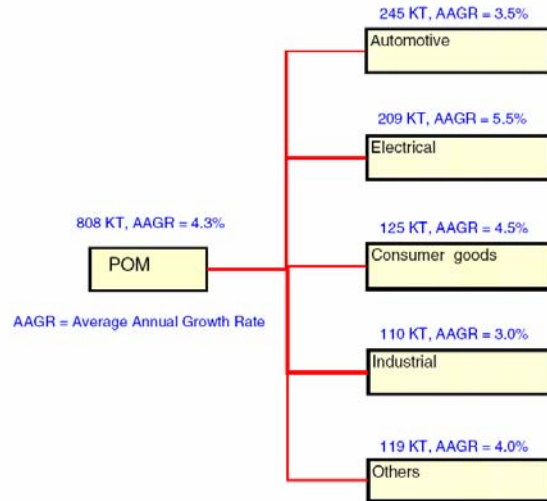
808 KT, AAGR = 4.3%

POM

AAGR = Average Annual Growth Rate

245 KT, AAGR = 3.5%

Automotive

209 KT, AAGR = 5.5%

Electrical

125 KT, AAGR = 4.5%

Consumer goods

110 KT, AAGR = 3.0%

Industrial

119 KT, AAGR = 4.0%

Others